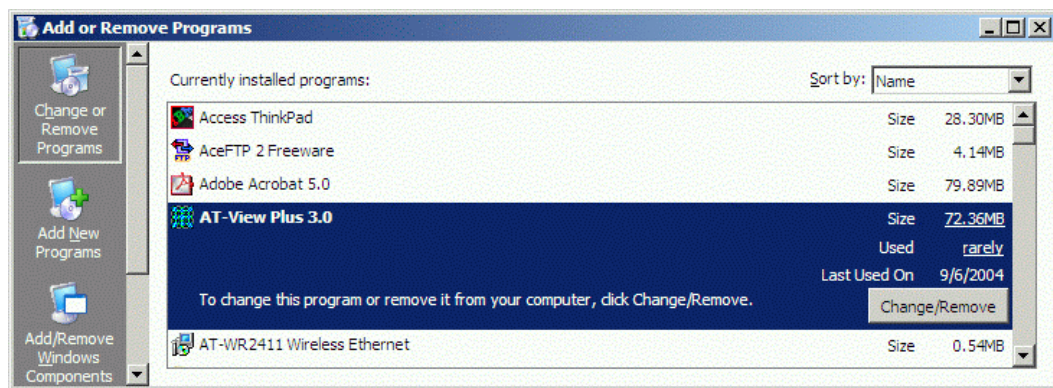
Add or Remove Programs

Change or Remove Programs

Add New Programs

Add/Remove Windows Components

Currently installed programs:

Sort by: Name

Access ThinkPad Size 28.30MB

AceFTP 2 Freeware Size 4.14MB

Adobe Acrobat 5.0 Size 79.89MB

AT-View Plus 3.0 Size 72.36MB

Used rarely

Last Used On 9/6/2004

To change this program or remove it from your computer, click Change/Remove.

Change/Remove

AT-WR2411 Wireless Ethernet Size 0.54MB